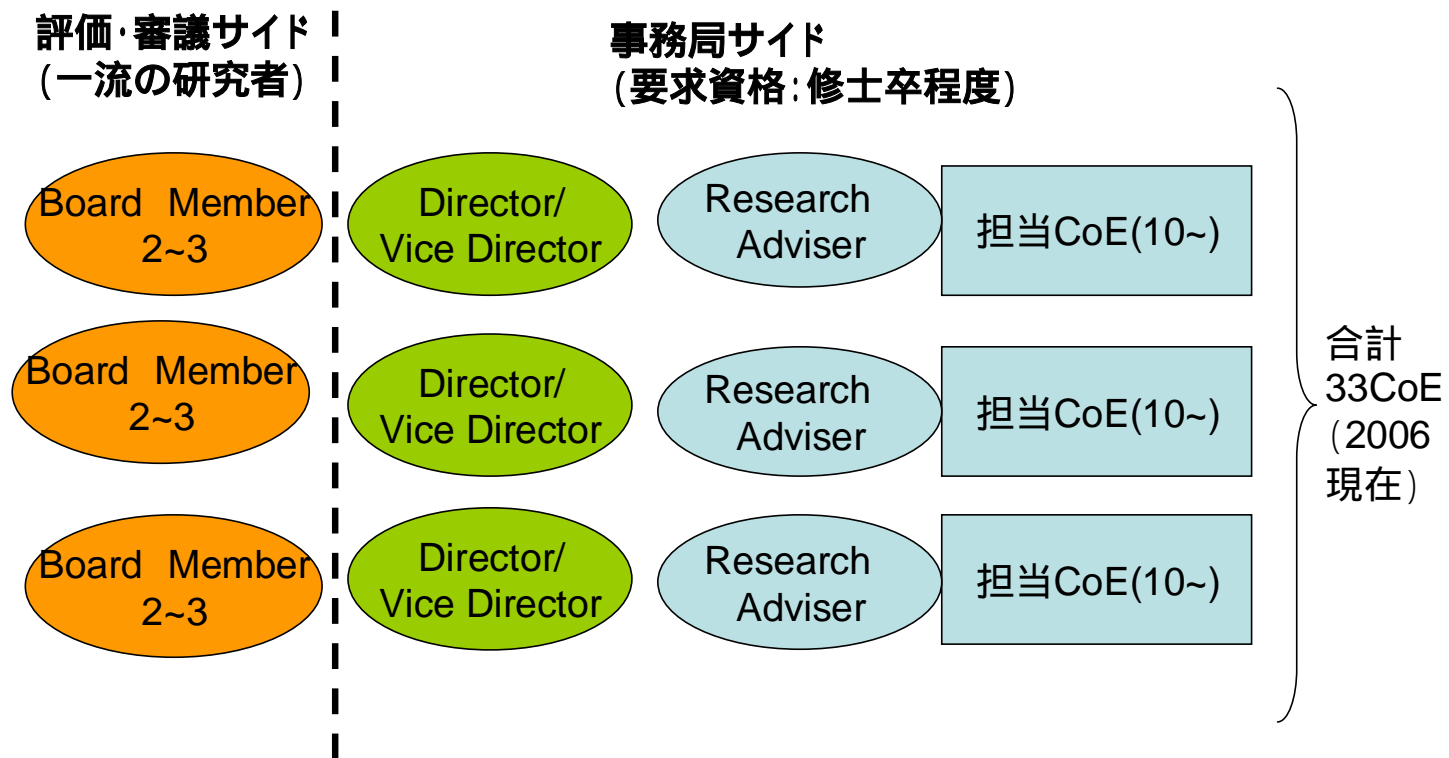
評価･審議サイド
(一流の研究者)

事務局サイド
(要求資格:修士卒程度)

Board Member
2~3

Director/
Vice Director

Research
Adviser

担当CoE(10~)

Board Member
2~3

Director/
Vice Director

Research
Adviser

担当CoE(10~)

Board Member
2~3

Director/
Vice Director

Research
Adviser

担当CoE(10~)

合計
33CoE
(2006
現在)